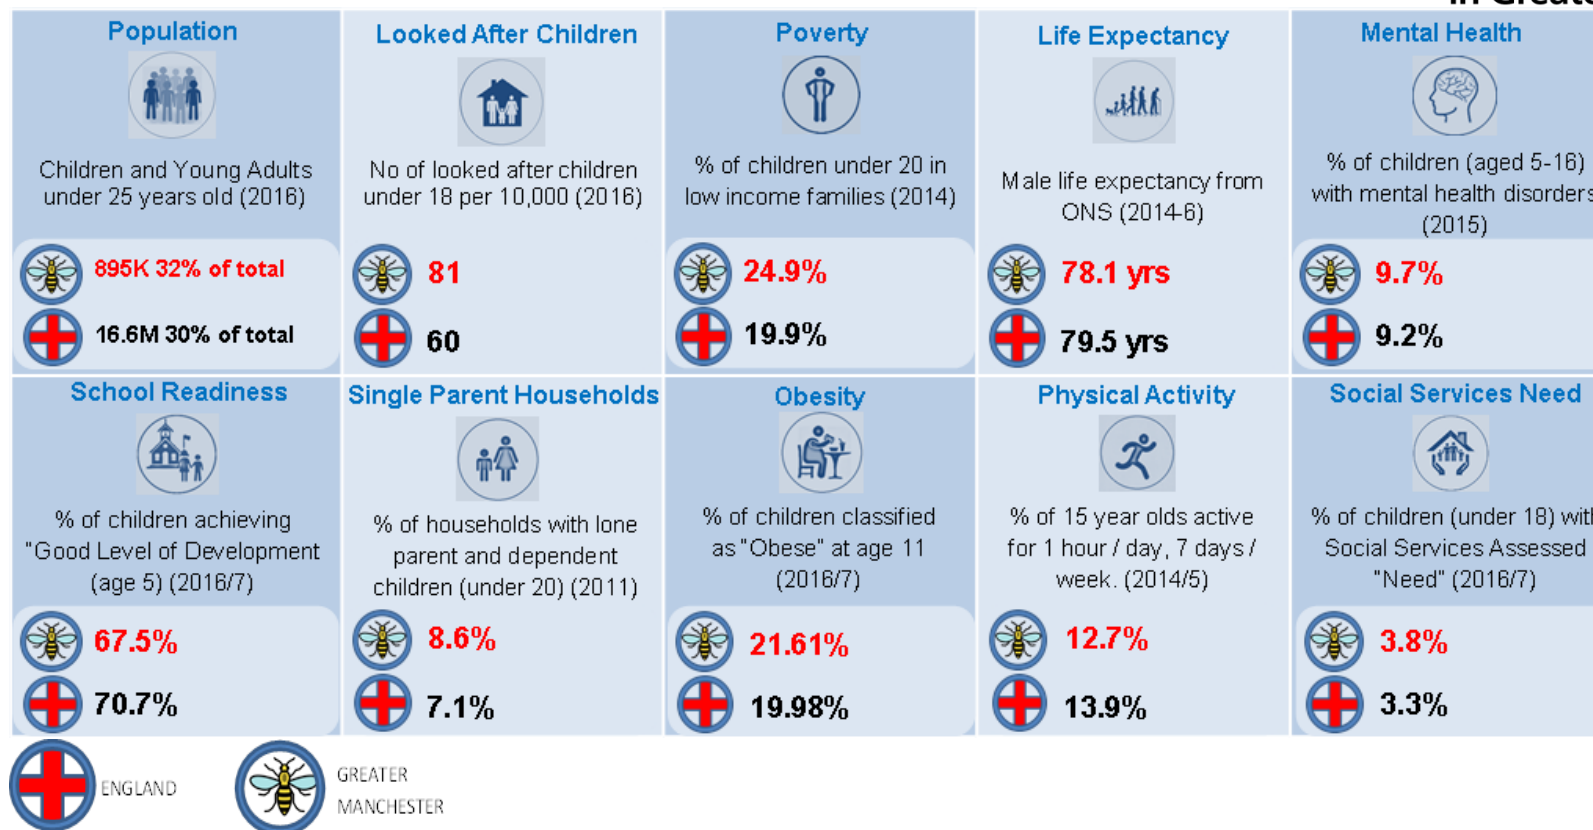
Population

Children and Young Adults under 25 years old (2016)

895K 32% of total

16.6M 30% of total

Looked After Children

No of looked after children under 18 per 10,000 (2016)

81

60

Poverty

% of children under 20 in low income families (2014)

24.9%

19.9%

Life Expectancy

Male life expectancy from ONS (2014-6)

78.1 yrs

79.5 yrs

Mental Health

% of children (aged 5-16) with mental health disorders (2015)

9.7%

9.2%

School Readiness

% of children achieving "Good Level of Development (age 5) (2016/7)

67.5%

70.7%

Single Parent Households

% of households with lone parent and dependent children (under 20) (2011)

8.6%

7.1%

Obesity

% of children classified as "Obese" at age 11 (2016/7)

21.61%

19.98%

Physical Activity

% of 15 year olds active for 1 hour / day, 7 days / week. (2014/5)

12.7%

13.9%

Social Services Need

% of children (under 18) with Social Services Assessed "Need" (2016/7)

3.8%

3.3%

ENGLAND

GREATER MANCHESTER